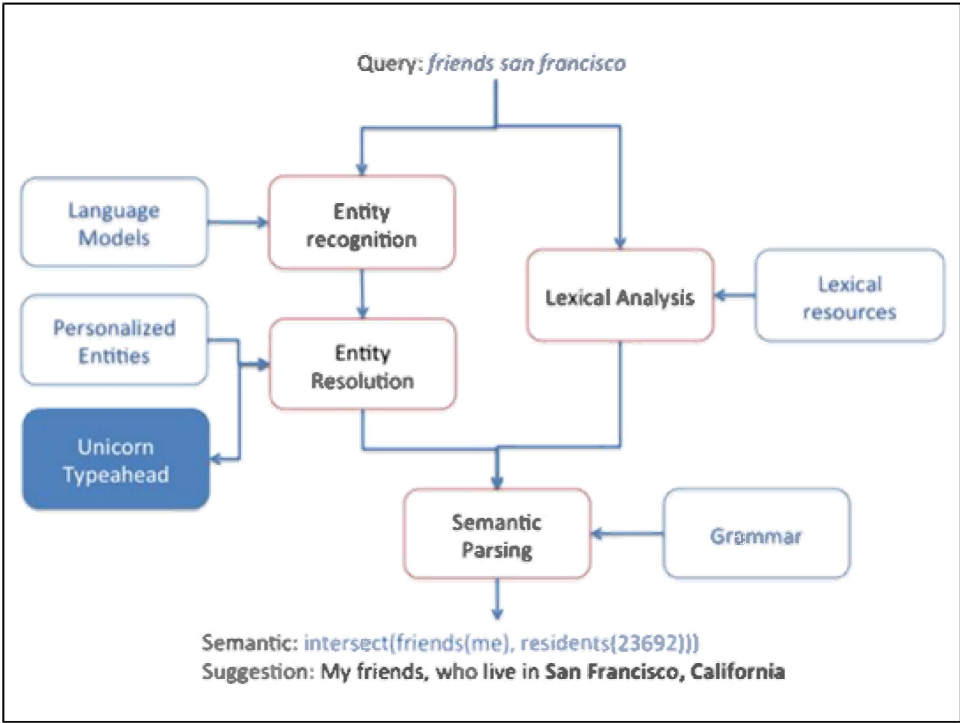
Query: *friends san francisco*

Language Models

Entity recognition

Lexical Analysis

Lexical resources

Personalized Entities

Entity Resolution

Unicorn Typeahead

Semantic Parsing

Grammar

Semantic: intersect(friends(me), residents(23692)))

Suggestion: My friends, who live in **San Francisco, California**